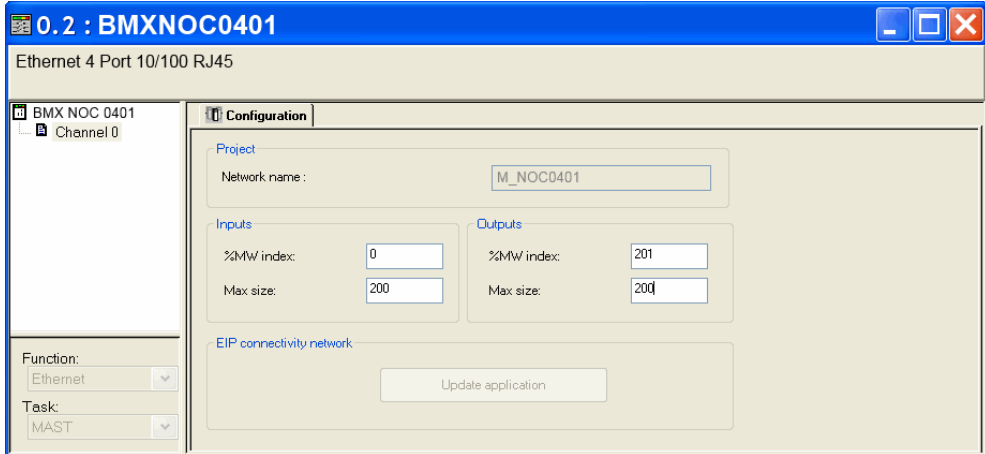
0.2 : BMXNOC0401

Ethernet 4 Port 10/100 RJ45

BMX NOC 0401
Channel 0

Configuration

Project
Network name : M_NOC0401

Inputs
%MW index: 0
Max size: 200

Outputs
%MW index: 201
Max size: 200

EIP connectivity network
Update application

Function:
Ethernet
Task:
MAST